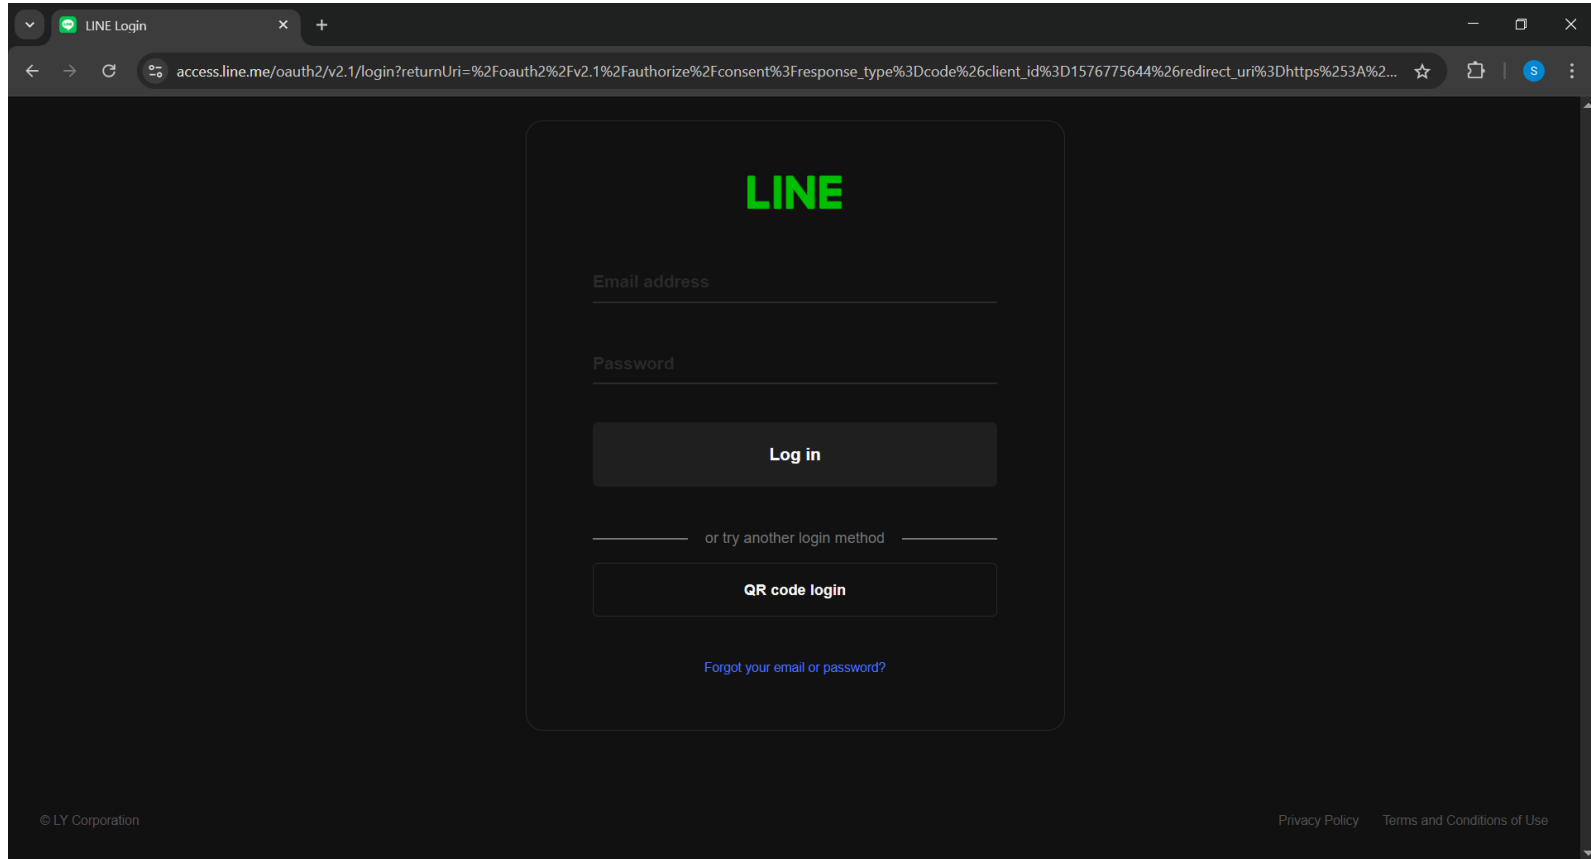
LINE Login

access.line.me/oauth2/v2.1/login?returnUri=%2Foauth2%2Fv2.1%2Fauthorize%2Fconsent%3Fresponse_type%3Dcode%26client_id%3D1576775644%26redirect_uri%3Dhttps%253A%2...

S

LINE

Email address

Password

Log in

or try another login method

QR code login

Forgot your email or password?

© LY Corporation

Privacy Policy

Terms and Conditions of Use